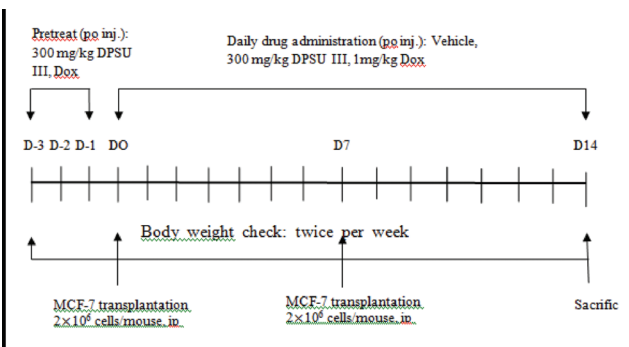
Pretreat (po inj.): 300 mg/kg DPSU III, Dox

Daily drug administration (po inj.): Vehicle, 300 mg/kg DPSU III, 1mg/kg Dox

D-3 D-2 D-1 DO

D7

D14

Body weight check: twice per week

MCF-7 transplantation $2\times10^6$ cells/mouse, ip.

MCF-7 transplantation $2\times10^6$ cells/mouse, ip.

Sacrific